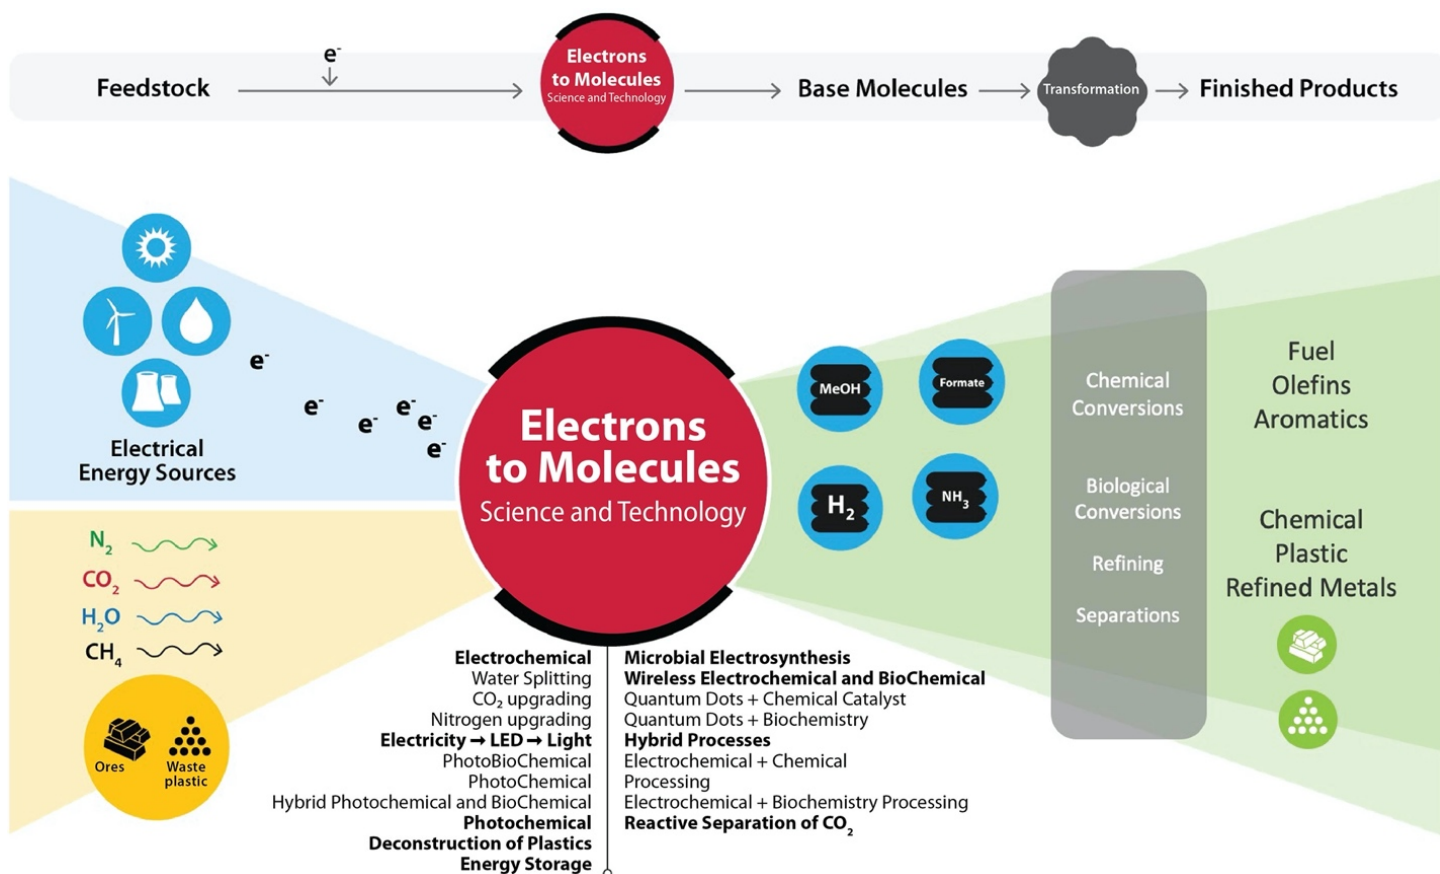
Feedstock $e^-$ Electrons to Molecules Science and Technology Base Molecules Transformation Finished Products

Electrical Energy Sources

$e^-$ $e^-$ $e^-$ $e^-$ $e^-$ $e^-$

$N_2$
$CO_2$
$H_2O$
$CH_4$

Ores
Waste plastic

Electrons to Molecules
Science and Technology

MeOH
Formate
$H_2$
$NH_3$

Chemical Conversions

Biological Conversions

Refining

Separations

Fuel
Olefins
Aromatics

Chemical
Plastic
Refined Metals

Electrochemical
Water Splitting
$CO_2$ upgrading
Nitrogen upgrading
Electricity → LED → Light
PhotoBioChemical
PhotoChemical
Hybrid Photochemical and BioChemical
Photochemical
Deconstruction of Plastics
Energy Storage

Microbial Electrosynthesis
Wireless Electrochemical and BioChemical
Quantum Dots + Chemical Catalyst
Quantum Dots + Biochemistry
Hybrid Processes
Electrochemical + Chemical Processing
Electrochemical + Biochemistry Processing
Reactive Separation of $CO_2$